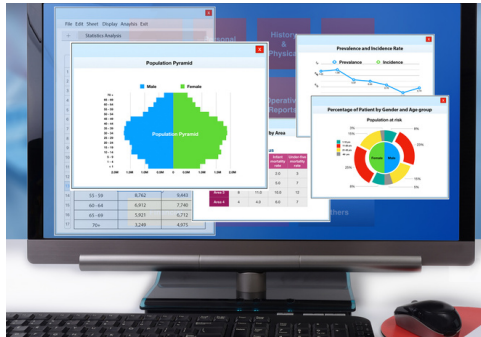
File Edit Sheet Display Analysis Exit

Statistics Analysis

Population Pyramid

Male Female

Population Pyramid

Prevalence and Incidence Rate

Prevalence Incidence

Percentage of Patient by Gender and Age group

Population at risk

History & Physical

Operative Reports

by Area

Area 3

Area 4

| 55 - 59 | 8,792 | 9,443 |
|---|---|---|
| 60 - 64 | 6,912 | 7,748 |
| 65 - 69 | 5,921 | 6,712 |
| 70+ | 3,240 | 4,975 |

Others